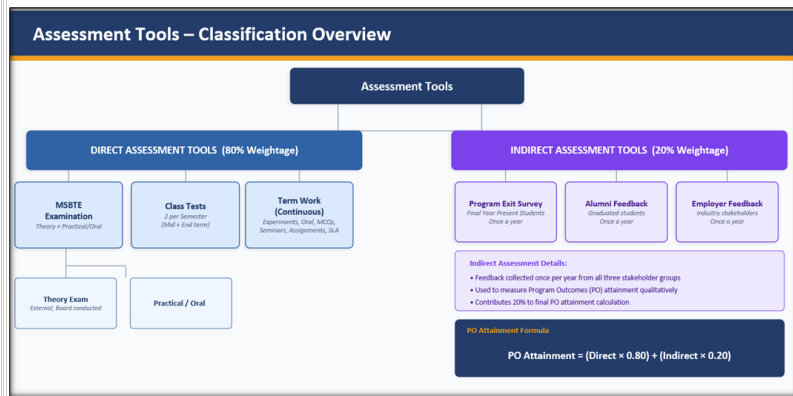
Assessment Tools – Classification Overview

Assessment Tools

DIRECT ASSESSMENT TOOLS (80% Weightage)

MSBTE Examination
Theory + Practical/Oral

Class Tests
2 per Semester
(Mid + End term)

Term Work (Continuous)
Experiments, Oral, MCQs, Seminars, Assignments, SLA

Theory Exam
External, Board conducted

Practical / Oral

INDIRECT ASSESSMENT TOOLS (20% Weightage)

Program Exit Survey
Final Year Present Students
Once a year

Alumni Feedback
Graduated students
Once a year

Employer Feedback
Industry stakeholders
Once a year

Indirect Assessment Details:
• Feedback collected once per year from all three stakeholder groups
• Used to measure Program Outcomes (PO) attainment qualitatively
• Contributes 20% to final PO attainment calculation

PO Attainment Formula

PO Attainment = (Direct × 0.80) + (Indirect × 0.20)